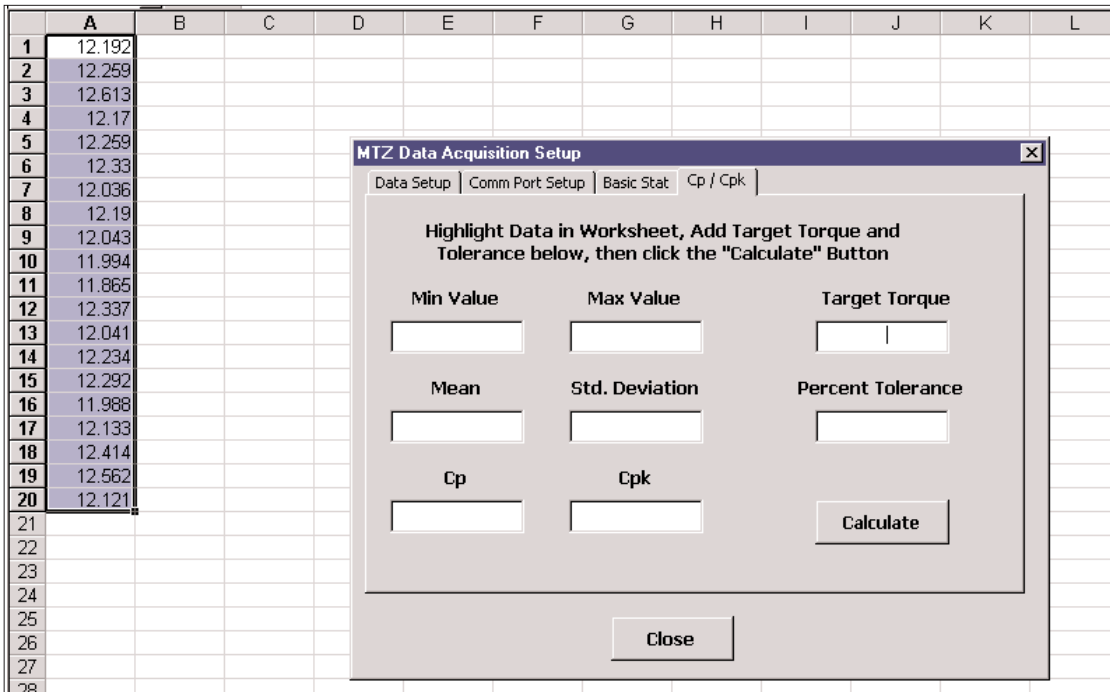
| | A | B | C | D | E | F | G | H | I | J | K | L |
|---|---|---|---|---|---|---|---|---|---|---|---|---|
| 1 | 12.192 | | | | | | | | | | | |
| 2 | 12.259 | | | | | | | | | | | |
| 3 | 12.613 | | | | | | | | | | | |
| 4 | 12.17 | | | | | | | | | | | |
| 5 | 12.259 | | | | | | | | | | | |
| 6 | 12.33 | | | | | | | | | | | |
| 7 | 12.036 | | | | | | | | | | | |
| 8 | 12.19 | | | | | | | | | | | |
| 9 | 12.043 | | | | | | | | | | | |
| 10 | 11.994 | | | | | | | | | | | |
| 11 | 11.865 | | | | | | | | | | | |
| 12 | 12.337 | | | | | | | | | | | |
| 13 | 12.041 | | | | | | | | | | | |
| 14 | 12.234 | | | | | | | | | | | |
| 15 | 12.292 | | | | | | | | | | | |
| 16 | 11.988 | | | | | | | | | | | |
| 17 | 12.133 | | | | | | | | | | | |
| 18 | 12.414 | | | | | | | | | | | |
| 19 | 12.562 | | | | | | | | | | | |
| 20 | 12.121 | | | | | | | | | | | |
| 21 | | | | | | | | | | | | |
| 22 | | | | | | | | | | | | |
| 23 | | | | | | | | | | | | |
| 24 | | | | | | | | | | | | |
| 25 | | | | | | | | | | | | |
| 26 | | | | | | | | | | | | |
| 27 | | | | | | | | | | | | |
| 28 | | | | | | | | | | | | |

MTZ Data Acquisition Setup

Data Setup | Comm Port Setup | Basic Stat | Cp / Cpk

Highlight Data in Worksheet, Add Target Torque and Tolerance below, then click the "Calculate" Button

Min Value

Max Value

Target Torque

Mean

Std. Deviation

Percent Tolerance

Cp

Cpk

Calculate

Close